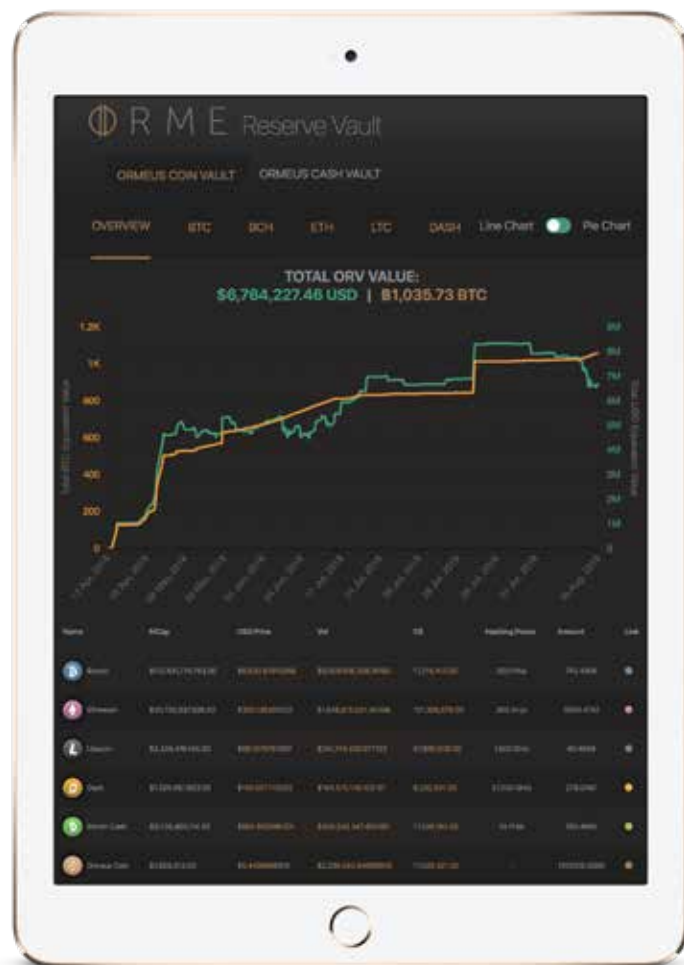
R M E Reserve Vault

ORMEUS COIN VAULT ORMEUS CASH VAULT

OVERVIEW BTC BCH ETH LTC DASH Line Chart Pie Chart

TOTAL ORV VALUE:
$6,784,227.46 USD | B1,035.73 BTC

1.2K
1K
800
600
400
200
0

8M
7M
6M
5M
4M
3M
2M
1M
0

Total BTC Equivalent Value
Total USD Equivalent Value

| Name | MCap | USD Price | Vol | CS | Hashing Power | Amount | Link |
|---|---|---|---|---|---|---|---|
| Bitcoin | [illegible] | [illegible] | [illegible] | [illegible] | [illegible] | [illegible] | |
| Ethereum | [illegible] | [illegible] | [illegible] | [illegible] | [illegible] | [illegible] | |
| Litecoin | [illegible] | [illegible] | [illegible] | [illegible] | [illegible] | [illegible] | |
| Dash | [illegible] | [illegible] | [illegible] | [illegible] | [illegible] | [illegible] | |
| Bitcoin Cash | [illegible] | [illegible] | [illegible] | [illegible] | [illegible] | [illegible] | |
| Ormeus Coin | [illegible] | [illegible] | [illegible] | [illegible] | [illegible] | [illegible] | |